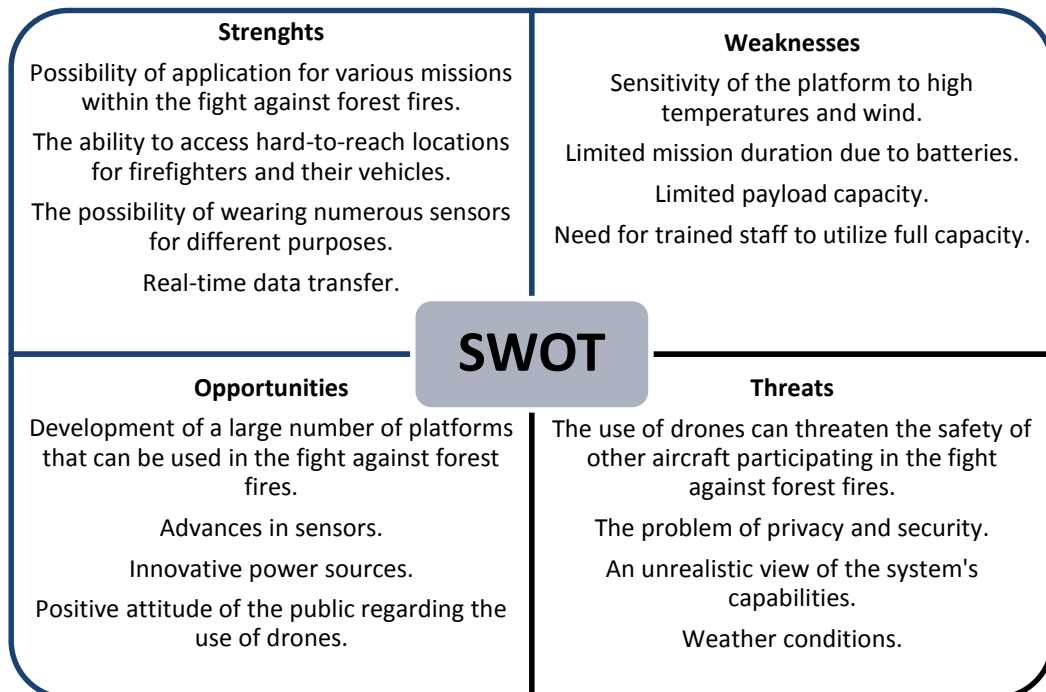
Strenghts

Possibility of application for various missions within the fight against forest fires.

The ability to access hard-to-reach locations for firefighters and their vehicles.

The possibility of wearing numerous sensors for different purposes.

Real-time data transfer.

Weaknesses

Sensitivity of the platform to high temperatures and wind.

Limited mission duration due to batteries.

Limited payload capacity.

Need for trained staff to utilize full capacity.

SWOT

Opportunities

Development of a large number of platforms that can be used in the fight against forest fires.

Advances in sensors.

Innovative power sources.

Positive attitude of the public regarding the use of drones.

Threats

The use of drones can threaten the safety of other aircraft participating in the fight against forest fires.

The problem of privacy and security.

An unrealistic view of the system's capabilities.

Weather conditions.